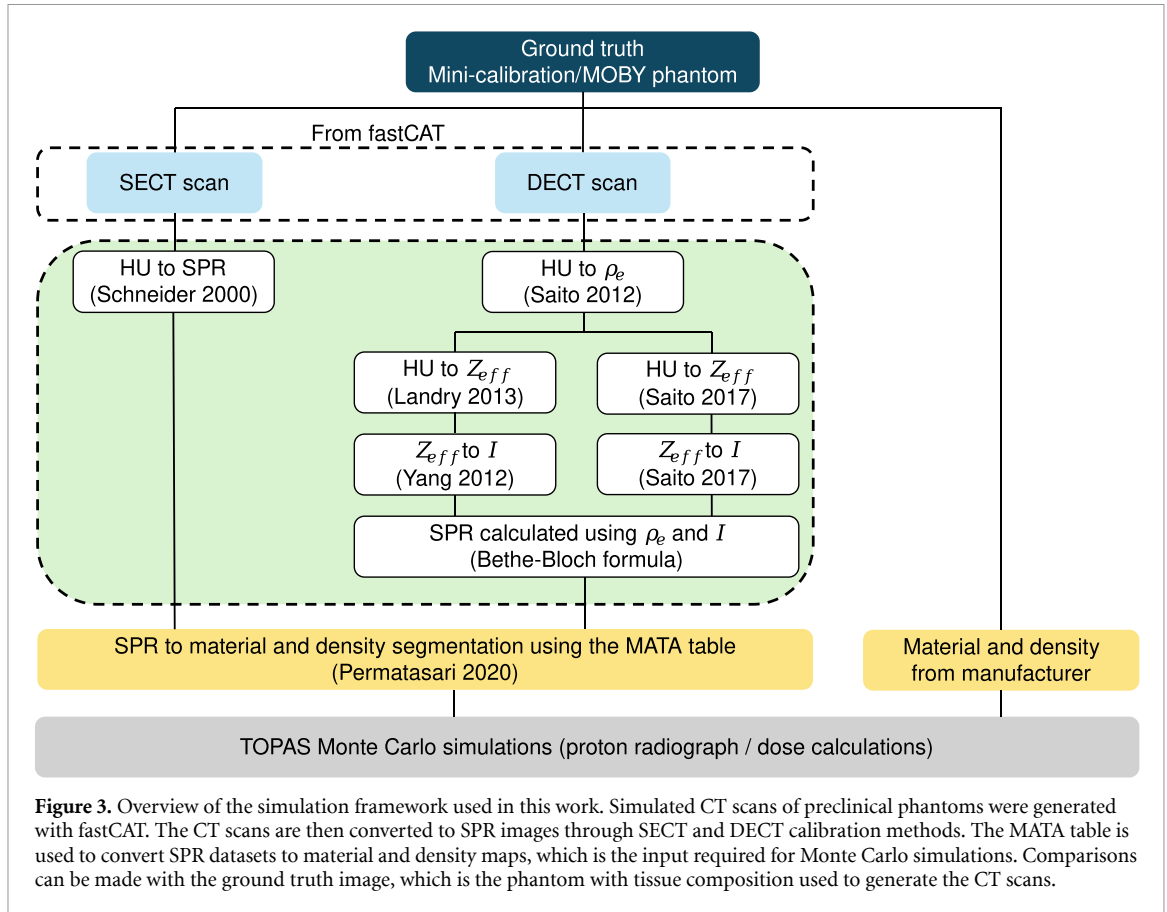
Ground truth
Mini-calibration/MOBY phantom

From fastCAT

SECT scan

DECT scan

HU to SPR
(Schneider 2000)

HU to $\rho_e$
(Saito 2012)

HU to $Z_{eff}$
(Landry 2013)

HU to $Z_{eff}$
(Saito 2017)

$Z_{eff}$ to $I$
(Yang 2012)

$Z_{eff}$ to $I$
(Saito 2017)

SPR calculated using $\rho_e$ and $I$
(Bethe-Bloch formula)

SPR to material and density segmentation using the MATA table
(Permatasari 2020)

Material and density
from manufacturer

TOPAS Monte Carlo simulations (proton radiograph / dose calculations)

**Figure 3.** Overview of the simulation framework used in this work. Simulated CT scans of preclinical phantoms were generated with fastCAT. The CT scans are then converted to SPR images through SECT and DECT calibration methods. The MATA table is used to convert SPR datasets to material and density maps, which is the input required for Monte Carlo simulations. Comparisons can be made with the ground truth image, which is the phantom with tissue composition used to generate the CT scans.